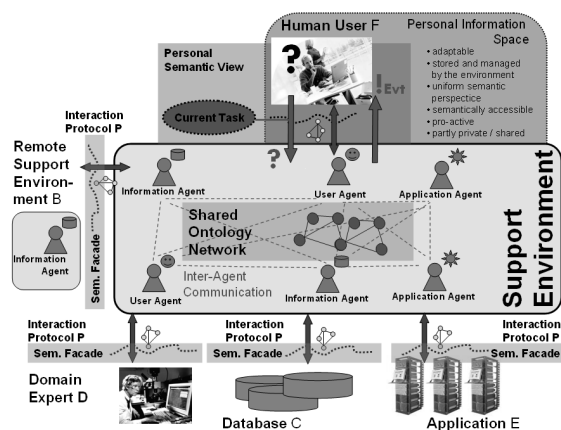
Human User F

Personal Information Space

• adaptable
• stored and managed by the environment
• uniform semantic perspective
• semantically accessible
• pro-active
• partly private / shared

Personal Semantic View

?

!Evt

Current Task

Interaction Protocol P

Remote Support Environment B

Information Agent

Sem. Facade

?

Information Agent

User Agent

Application Agent

Shared Ontology Network

Inter-Agent Communication

User Agent

Information Agent

Application Agent

Support Environment

Interaction Protocol P

Sem. Facade

Interaction Protocol P

Sem. Facade

Interaction Protocol P

Sem. Facade

Domain Expert D

Database C

Application E